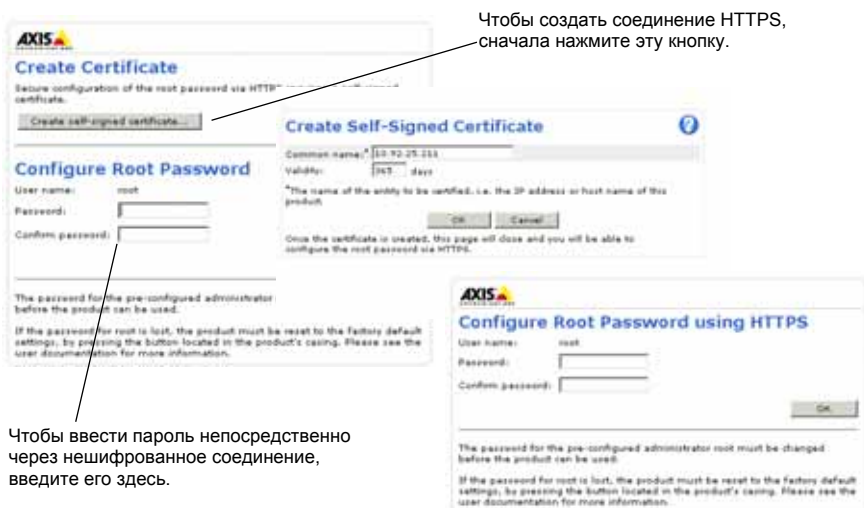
AXIS

Create Certificate

Secure configuration of the root password via HTTPS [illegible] self-signed certificate.

Create self-signed certificate...

Чтобы создать соединение HTTPS, сначала нажмите эту кнопку.

Create Self-Signed Certificate

Common name:* 10.92.25.211

Validity: 365 days

*The name of the entity to be certified, i.e. the IP address or host name of this product.

OK Cancel

Once the certificate is created, this page will close and you will be able to configure the root password via HTTPS.

Configure Root Password

User name: root

Password:

Confirm password:

The password for the pre-configured administrator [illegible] before the product can be used.

If the password for root is lost, the product must be reset to the factory default settings, by pressing the button located in the product's casing. Please see the user documentation for more information.

AXIS

Configure Root Password using HTTPS

User name: root

Password:

Confirm password:

OK

The password for the pre-configured administrator root must be changed before the product can be used.

If the password for root is lost, the product must be reset to the factory default settings, by pressing the button located in the product's casing. Please see the user documentation for more information.

Чтобы ввести пароль непосредственно через нешифрованное соединение, введите его здесь.